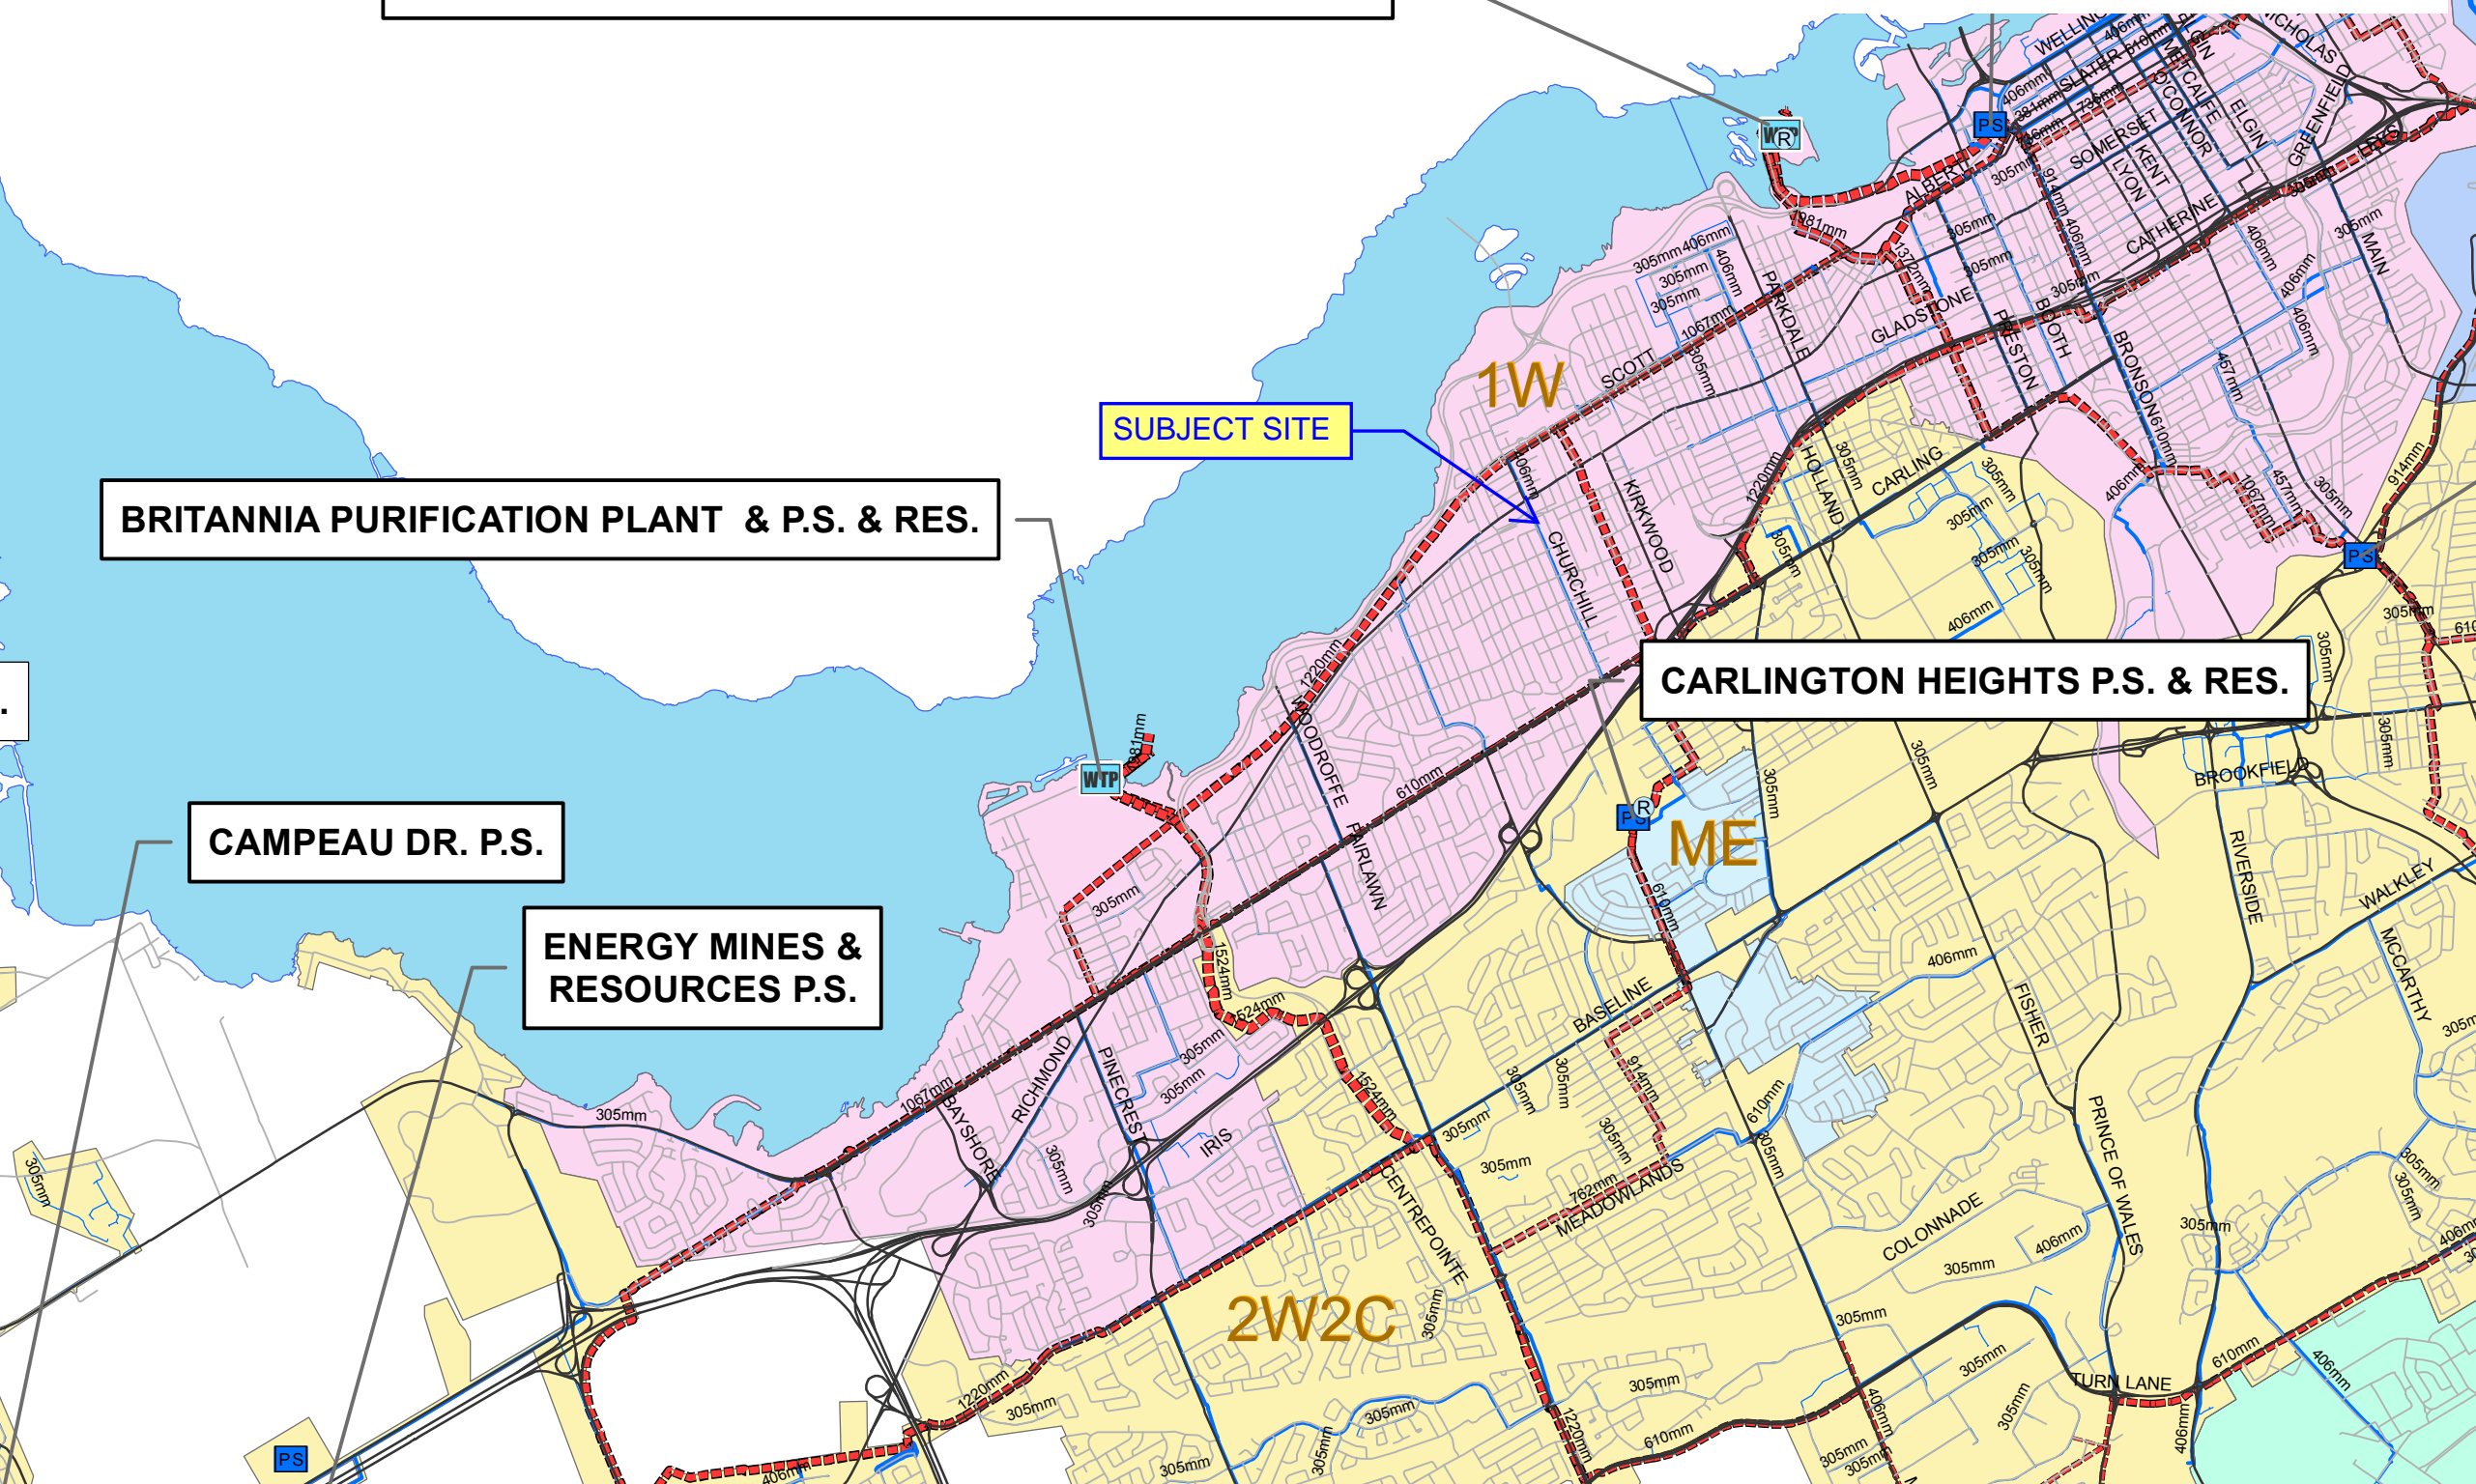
BRITANNIA PURIFICATION PLANT & P.S. & RES.

SUBJECT SITE

CARLINGTON HEIGHTS P.S. & RES.

CAMPEAU DR. P.S.

ENERGY MINES & RESOURCES P.S.

1W

ME

2W2C

WTP

WR

PS

PS

PS

PS

WELLINGTON
SLATER
ELGIN
METCALFE
O'CONNOR
ELGIN
NICHOLAS
GREENFIELD
ALBERT
SOMERSET
KENT
LYON
CATHERINE
MAIN
PARKDALE
GLADSTONE
PRESTON
BOOTH
BRONSON
SCOTT
HOLLAND
CARLING
CHURCHILL
KIRKWOOD
WOODROFFE
FAIRLAWN
BASELINE
BROOKFIELD
RIVERSIDE
WALKLEY
MCCARTHY
FISHER
PRINCE OF WALES
COLONNADE
MEADOWLANDS
CENTREPOINTE
RICHMOND
BAYSHORE
PINECREST
IRIS
TURN LANE

305mm
406mm
610mm
914mm
1067mm
1220mm
1372mm
1524mm
762mm
457mm
981mm
736mm